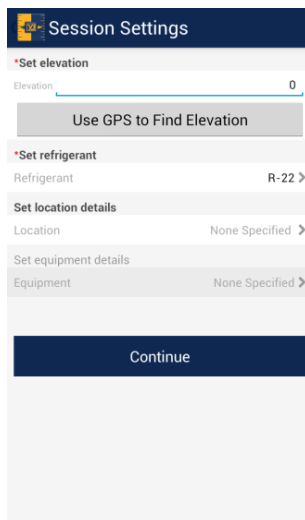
Session Settings

*Set elevation

Elevation 0

Use GPS to Find Elevation

*Set refrigerant

Refrigerant R-22 >

Set location details

Location None Specified >

Set equipment details

Equipment None Specified >

Continue